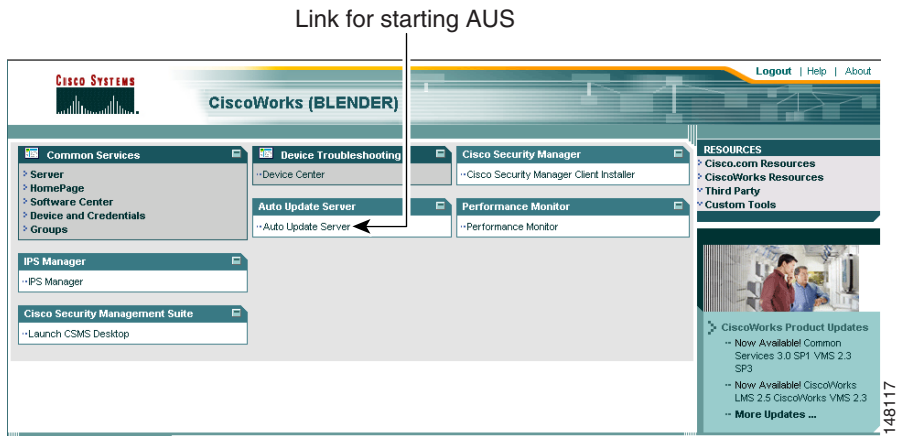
Link for starting AUS

Cisco Systems

CiscoWorks (BLENDER)

Logout | Help | About

Common Services
Server
HomePage
Software Center
Device and Credentials
Groups

Device Troubleshooting
··Device Center

Cisco Security Manager
··Cisco Security Manager Client Installer

Auto Update Server
··Auto Update Server

Performance Monitor
··Performance Monitor

IPS Manager
··IPS Manager

Cisco Security Management Suite
··Launch CSMS Desktop

RESOURCES
Cisco.com Resources
CiscoWorks Resources
Third Party
Custom Tools

CiscoWorks Product Updates
·· Now Available! Common Services 3.0 SP1 VMS 2.3 SP3
·· Now Available! CiscoWorks LMS 2.5 CiscoWorks VMS 2.3
·· More Updates ...

148117